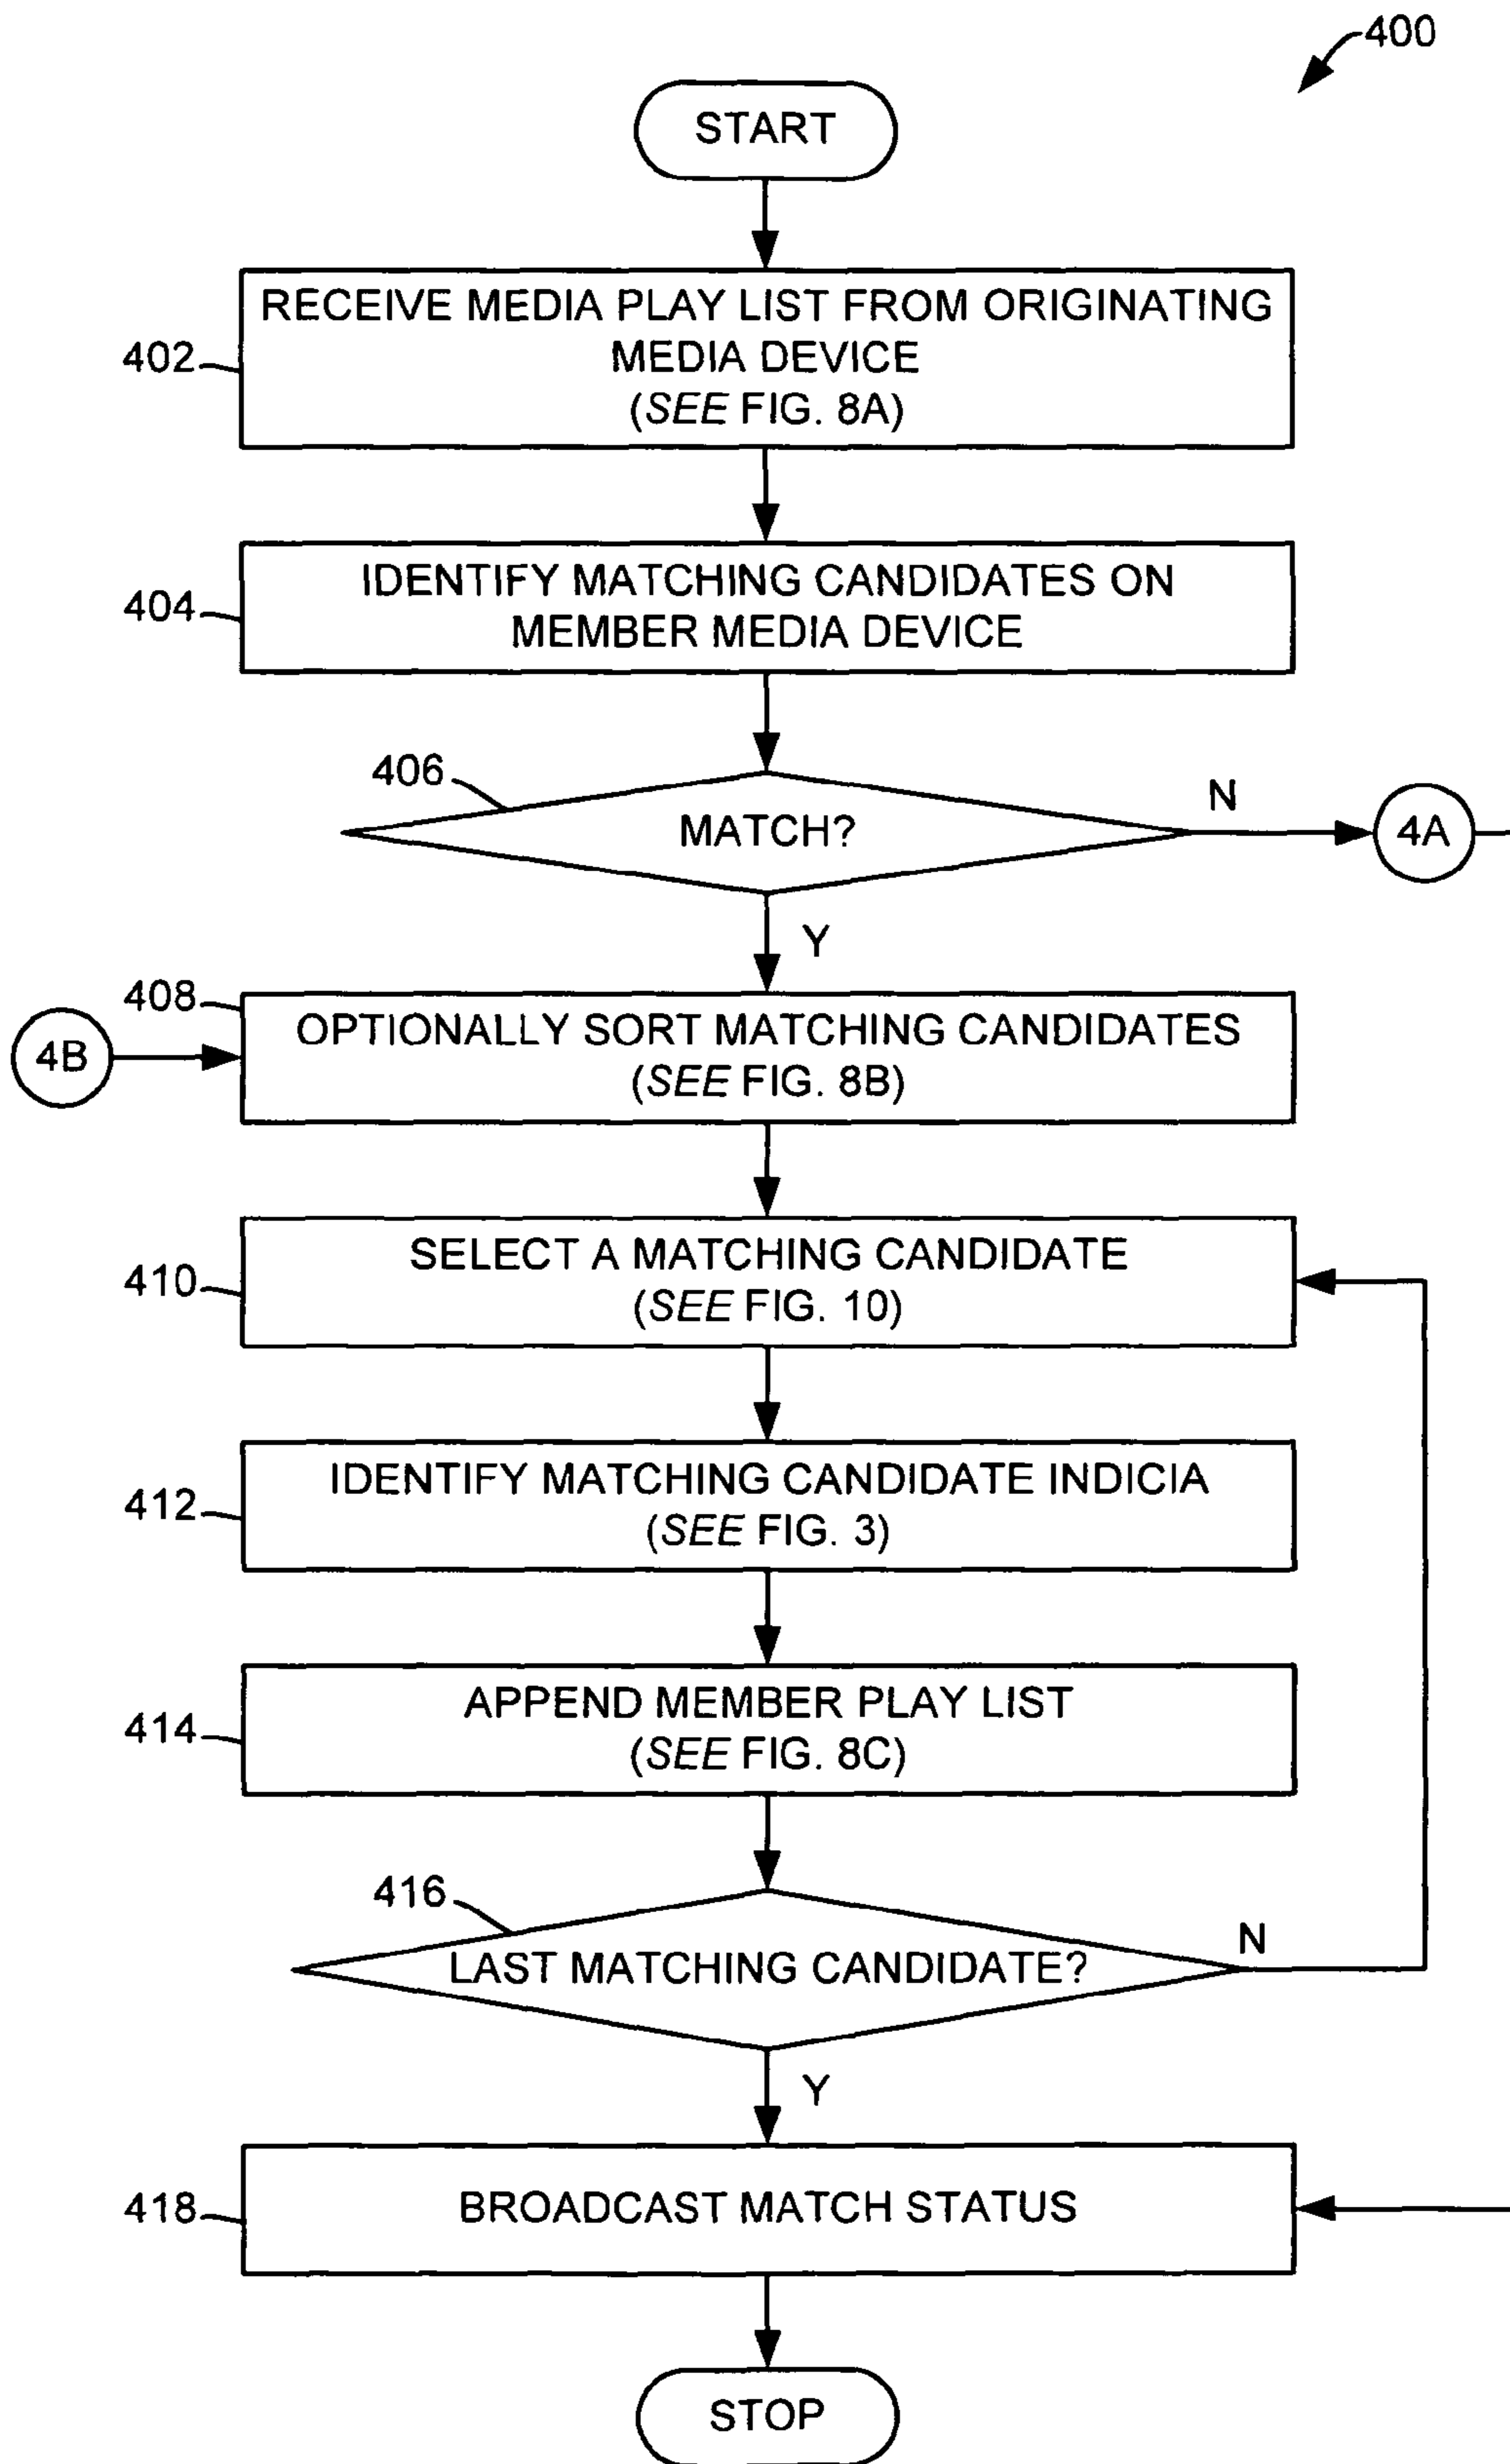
400

START

402 RECEIVE MEDIA PLAY LIST FROM ORIGINATING MEDIA DEVICE (*SEE* FIG. 8A)

404 IDENTIFY MATCHING CANDIDATES ON MEMBER MEDIA DEVICE

406 MATCH?

N

4A

Y

408 OPTIONALLY SORT MATCHING CANDIDATES (*SEE* FIG. 8B)

4B

410 SELECT A MATCHING CANDIDATE (*SEE* FIG. 10)

412 IDENTIFY MATCHING CANDIDATE INDICIA (*SEE* FIG. 3)

414 APPEND MEMBER PLAY LIST (*SEE* FIG. 8C)

416 LAST MATCHING CANDIDATE?

N

Y

418 BROADCAST MATCH STATUS

STOP